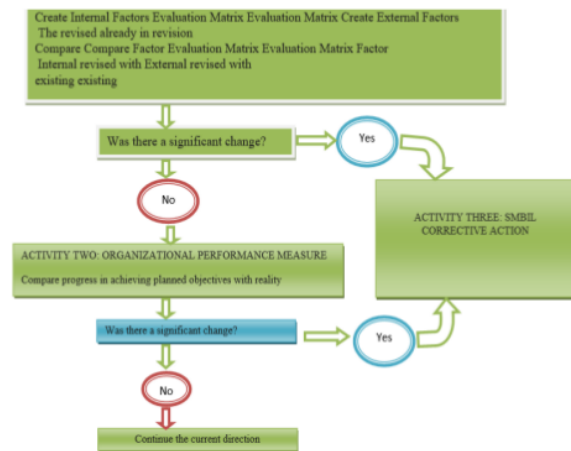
Create Internal Factors Evaluation Matrix Evaluation Matrix Create External Factors
The revised already in revision
Compare Compare Factor Evaluation Matrix Evaluation Matrix Factor
Internal revised with External revised with
existing existing

Was there a significant change?

Yes

No

ACTIVITY THREE: SMBIL CORRECTIVE ACTION

ACTIVITY TWO: ORGANIZATIONAL PERFORMANCE MEASURE

Compare progress in achieving planned objectives with reality

Was there a significant change?

Yes

No

Continue the current direction